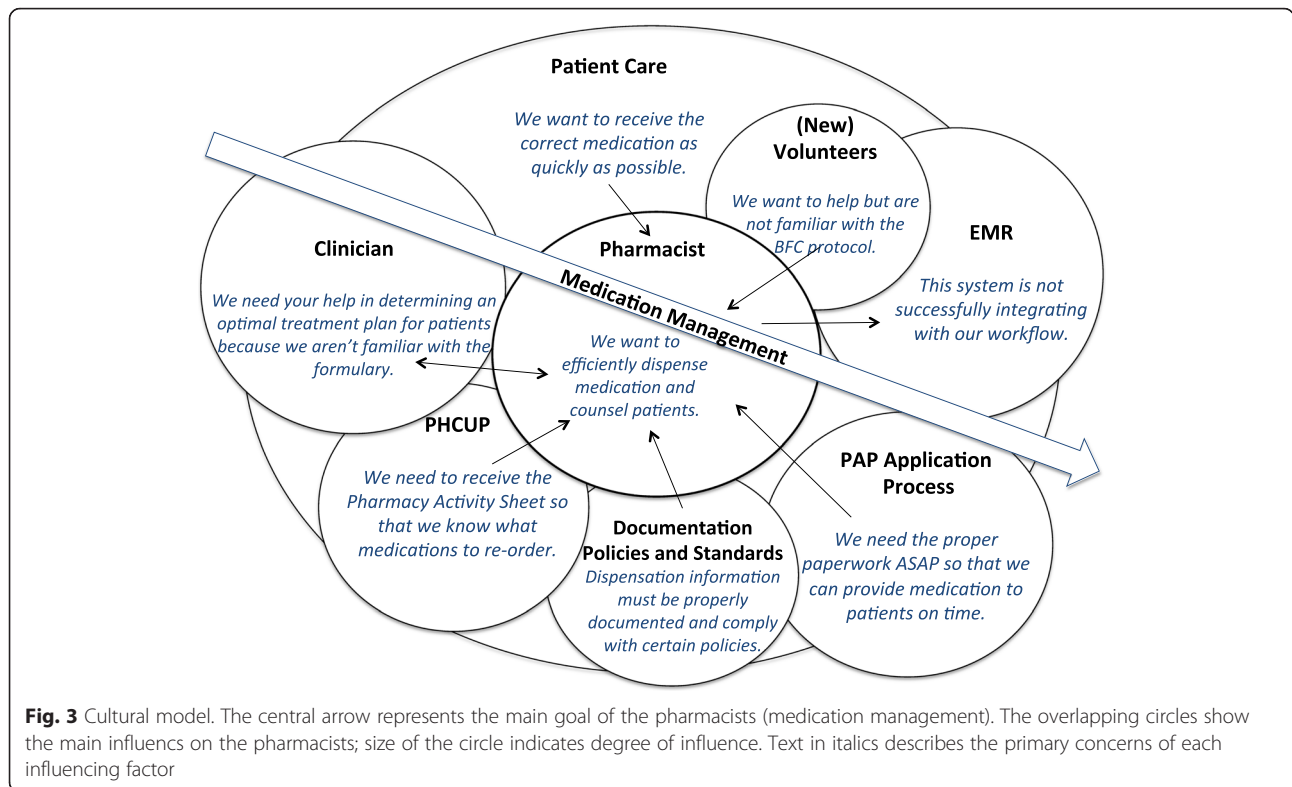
Patient Care

We want to receive the correct medication as quickly as possible.

(New) Volunteers

We want to help but are not familiar with the BFC protocol.

EMR

This system is not successfully integrating with our workflow.

Clinician

We need your help in determining an optimal treatment plan for patients because we aren't familiar with the formulary.

Pharmacist

Medication Management

We want to efficiently dispense medication and counsel patients.

PHCUP

We need to receive the Pharmacy Activity Sheet so that we know what medications to re-order.

Documentation Policies and Standards

Dispensation information must be properly documented and comply with certain policies.

PAP Application Process

We need the proper paperwork ASAP so that we can provide medication to patients on time.

**Fig. 3** Cultural model. The central arrow represents the main goal of the pharmacists (medication management). The overlapping circles show the main influencs on the pharmacists; size of the circle indicates degree of influence. Text in italics describes the primary concerns of each influencing factor